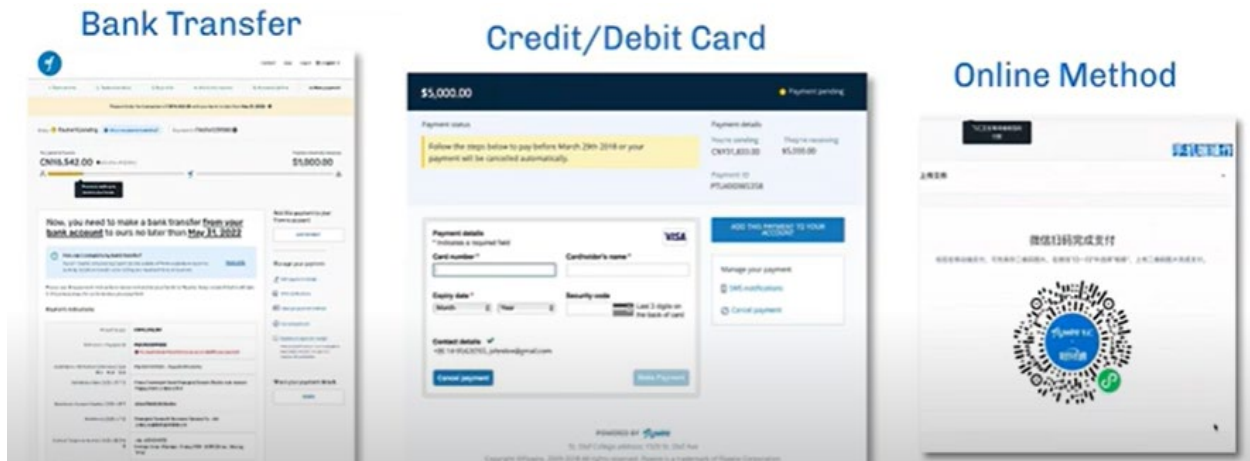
Bank Transfer

CN¥6,542.00

$1,000.00

Now, you need to make a bank transfer from your bank account to ours no later than May 31, 2022

Credit/Debit Card

$5,000.00

Payment pending

Payment status

Follow the steps below to pay before March 29th 2018 or your payment will be cancelled automatically.

Payment details

You're sending CN¥31,833.00

They're receiving $5,000.00

Payment ID

Payment details
* Indicates a required field

VISA

Card number *

Cardholder's name *

Expiry date *

Month

Year

Security code

Last 3 digits on the back of card

Contact details

Cancel payment

Make Payment

ADD THIS PAYMENT TO YOUR ACCOUNT

Manage your payment

SMS notifications

Cancel payment

POWERED BY flywire

Online Method

手机银行

微信扫码完成支付